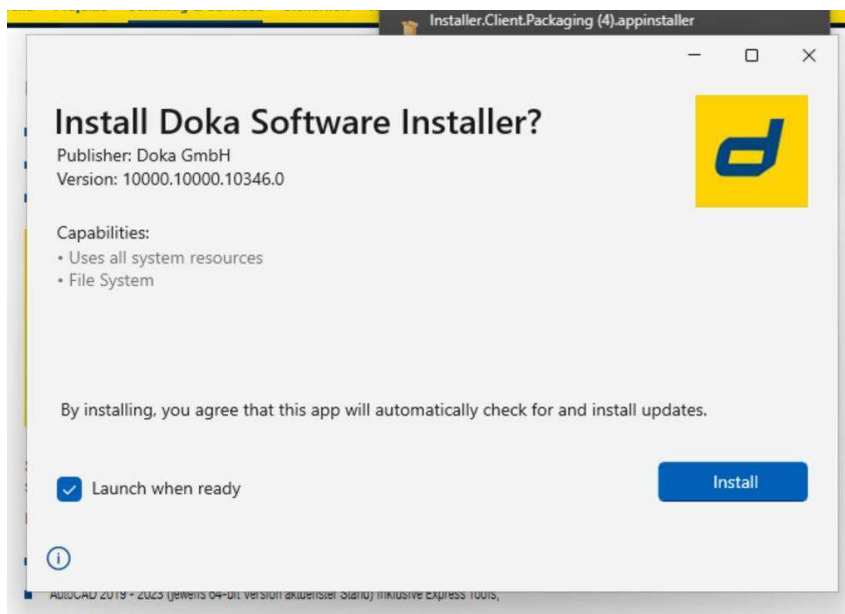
Installer.Client.Packaging (4).appinstaller

Install Doka Software Installer?
Publisher: Doka GmbH
Version: 10000.10000.10346.0

Capabilities:
• Uses all system resources
• File System

By installing, you agree that this app will automatically check for and install updates.

Launch when ready

Install

AutoCAD 2019 - 2023 (jeweils 64-bit Version aktuellster Stand) inklusive Express Tools,